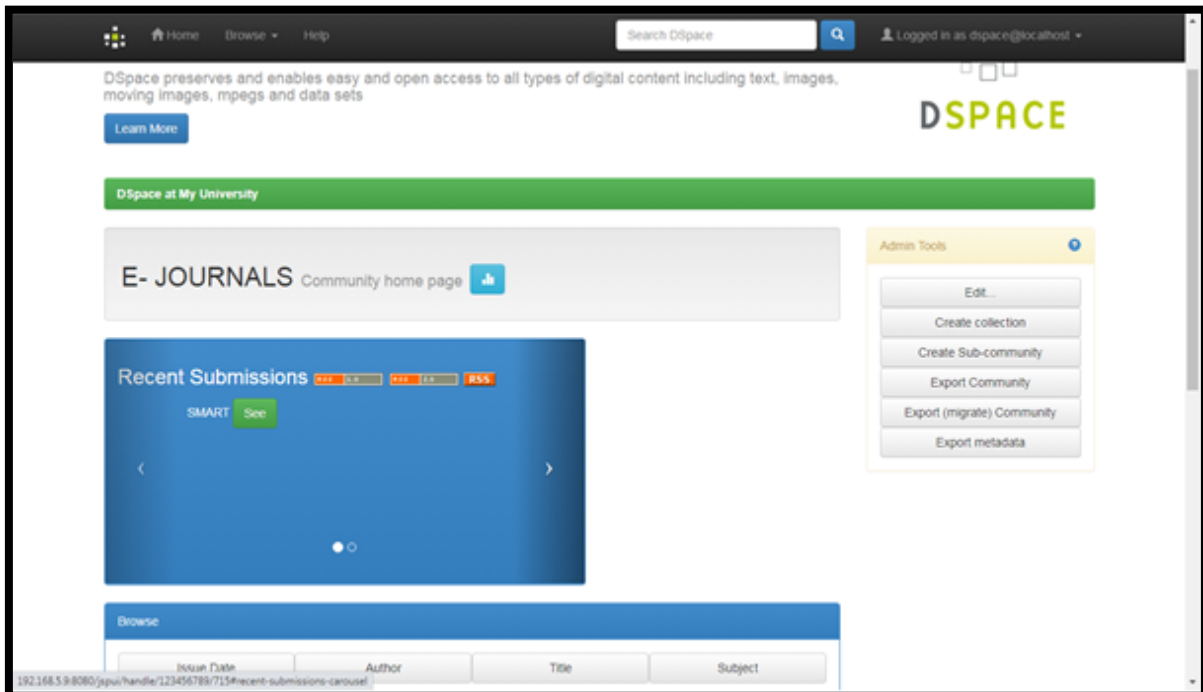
Home Browse Help

Search DSpace

Logged in as dspace@localhost

DSpace preserves and enables easy and open access to all types of digital content including text, images, moving images, mpegs and data sets

Learn More

DSPACE

DSpace at My University

E- JOURNALS Community home page

Admin Tools

Edit...

Create collection

Create Sub-community

Export Community

Export (migrate) Community

Export metadata

Recent Submissions RSS

SMART See

‹

›

Browse

Issue Date

Author

Title

Subject

192.168.5.9:8080/jspui/handle/123456789/715#recent-submissions-carousel